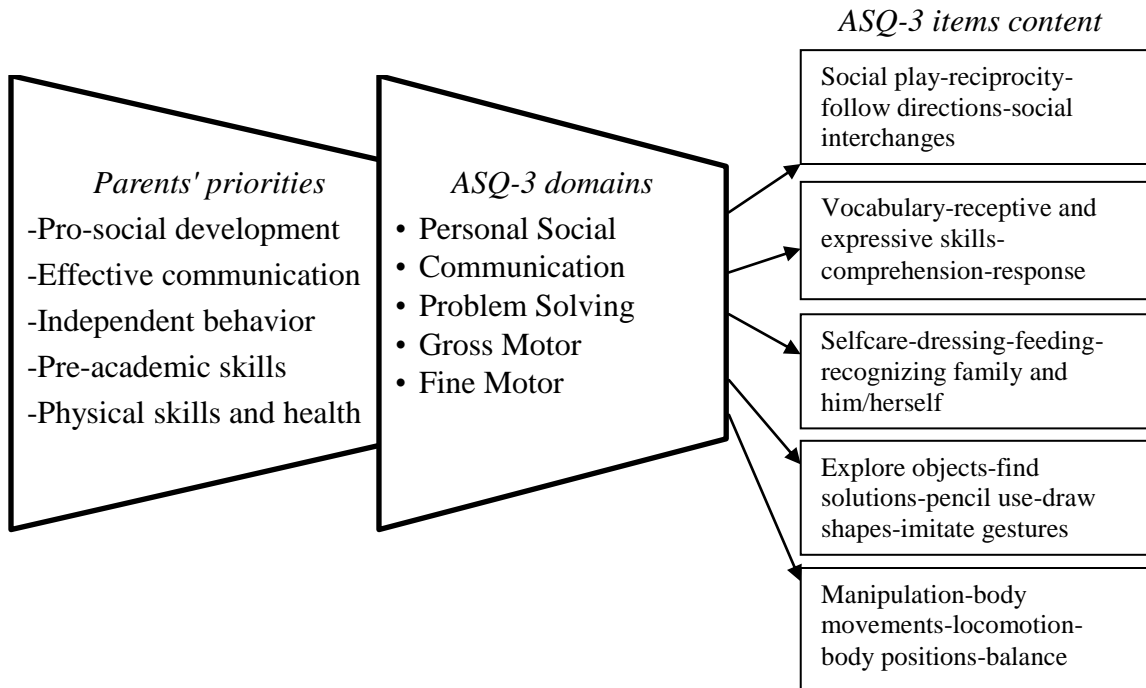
ASQ-3 items content

Parents' priorities
-Pro-social development
-Effective communication
-Independent behavior
-Pre-academic skills
-Physical skills and health

ASQ-3 domains
• Personal Social
• Communication
• Problem Solving
• Gross Motor
• Fine Motor

Social play-reciprocity-follow directions-social interchanges

Vocabulary-receptive and expressive skills-comprehension-response

Selfcare-dressing-feeding-recognizing family and him/herself

Explore objects-find solutions-pencil use-draw shapes-imitate gestures

Manipulation-body movements-locomotion-body positions-balance